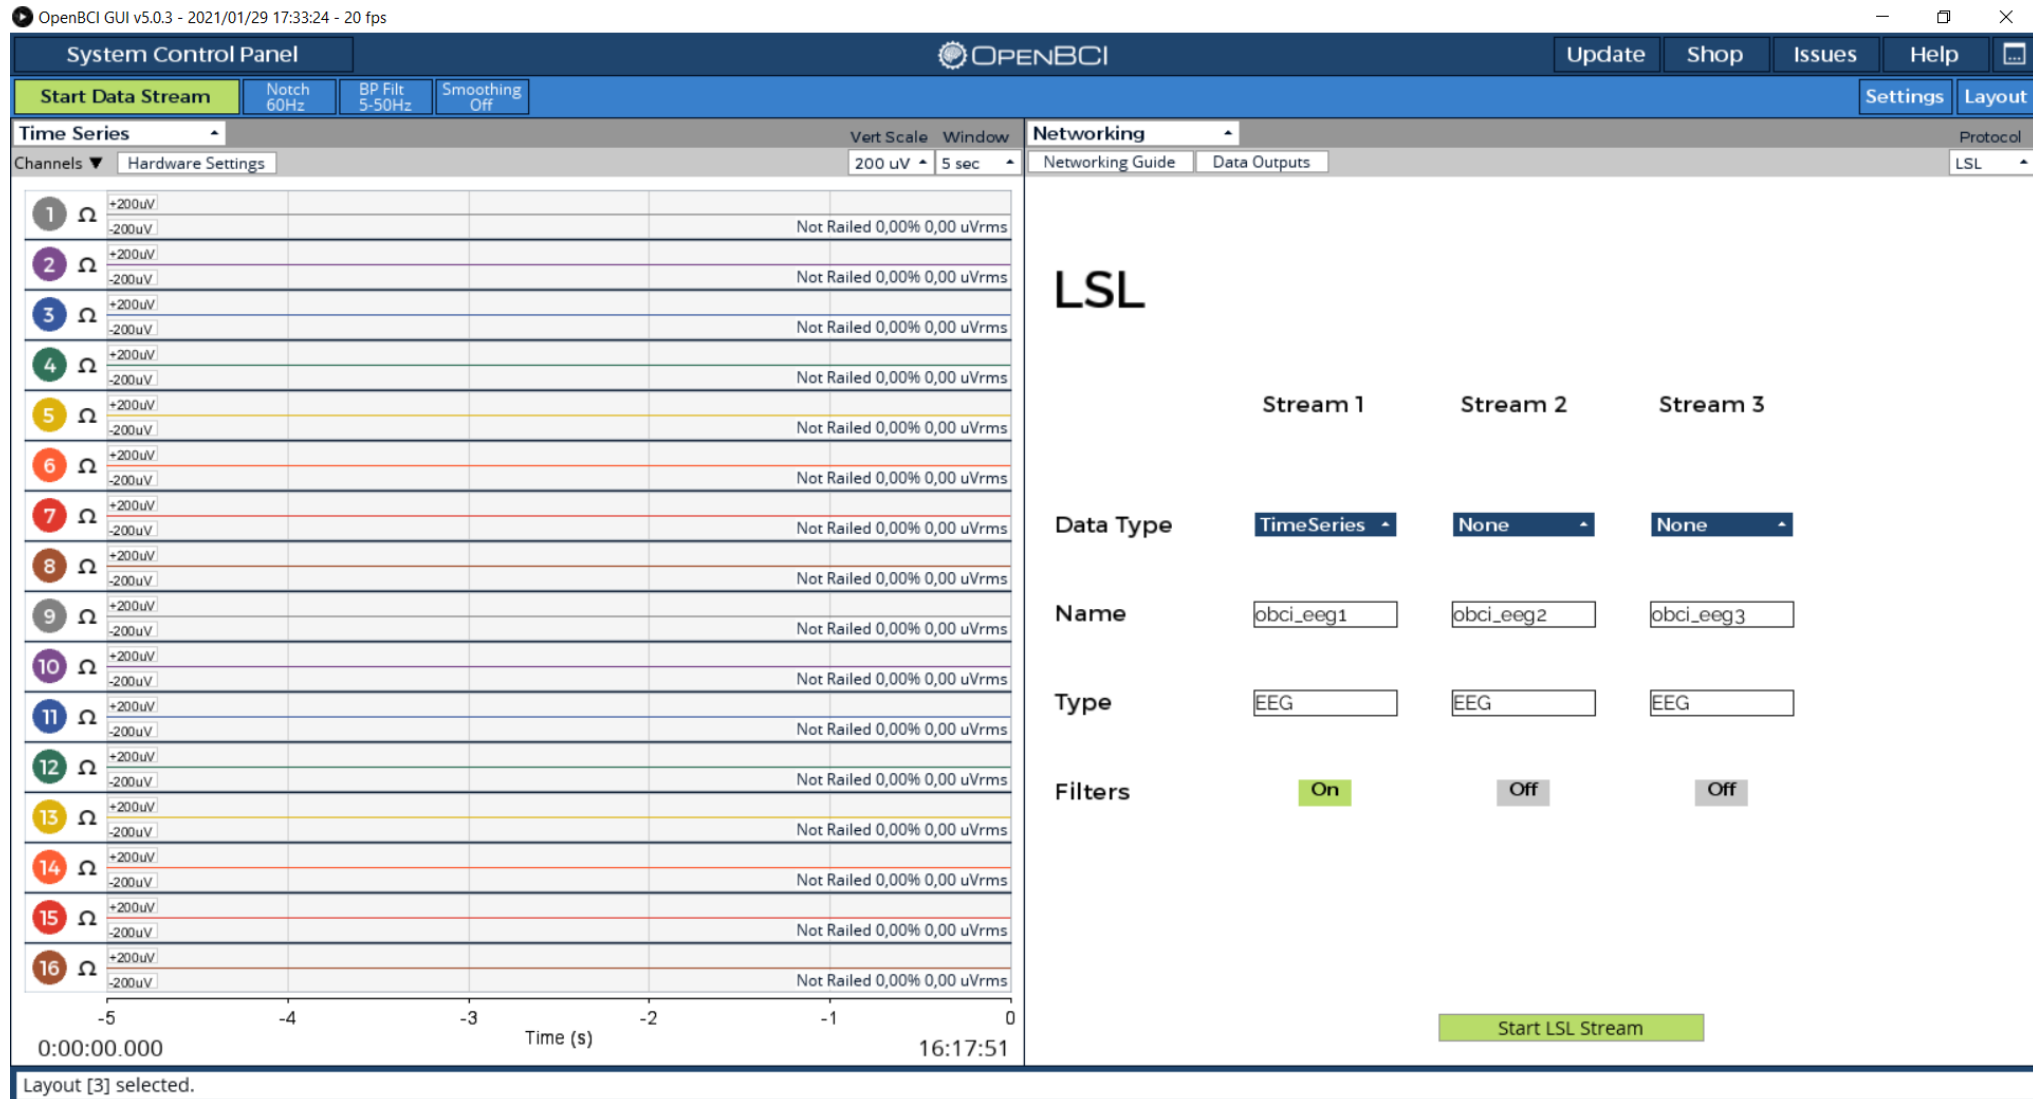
OpenBCI GUI v5.0.3 - 2021/01/29 17:33:24 - 20 fps

System Control Panel

OPENBCI

Update Shop Issues Help

Start Data Stream Notch 60Hz BP Filt 5-50Hz Smoothing Off

Settings Layout

Time Series

Vert Scale Window

Channels ▼ Hardware Settings 200 uV 5 sec

1 Ω +200uV -200uV Not Railed 0,00% 0,00 uVrms
2 Ω +200uV -200uV Not Railed 0,00% 0,00 uVrms
3 Ω +200uV -200uV Not Railed 0,00% 0,00 uVrms
4 Ω +200uV -200uV Not Railed 0,00% 0,00 uVrms
5 Ω +200uV -200uV Not Railed 0,00% 0,00 uVrms
6 Ω +200uV -200uV Not Railed 0,00% 0,00 uVrms
7 Ω +200uV -200uV Not Railed 0,00% 0,00 uVrms
8 Ω +200uV -200uV Not Railed 0,00% 0,00 uVrms
9 Ω +200uV -200uV Not Railed 0,00% 0,00 uVrms
10 Ω +200uV -200uV Not Railed 0,00% 0,00 uVrms
11 Ω +200uV -200uV Not Railed 0,00% 0,00 uVrms
12 Ω +200uV -200uV Not Railed 0,00% 0,00 uVrms
13 Ω +200uV -200uV Not Railed 0,00% 0,00 uVrms
14 Ω +200uV -200uV Not Railed 0,00% 0,00 uVrms
15 Ω +200uV -200uV Not Railed 0,00% 0,00 uVrms
16 Ω +200uV -200uV Not Railed 0,00% 0,00 uVrms

-5 -4 -3 -2 -1 0

0:00:00.000 Time (s) 16:17:51

Networking

Protocol

Networking Guide Data Outputs LSL

LSL

| | Stream 1 | Stream 2 | Stream 3 |
|---|---|---|---|
| Data Type | TimeSeries | None | None |
| Name | obci_eeg1 | obci_eeg2 | obci_eeg3 |
| Type | EEG | EEG | EEG |
| Filters | On | Off | Off |

Start LSL Stream

Layout [3] selected.